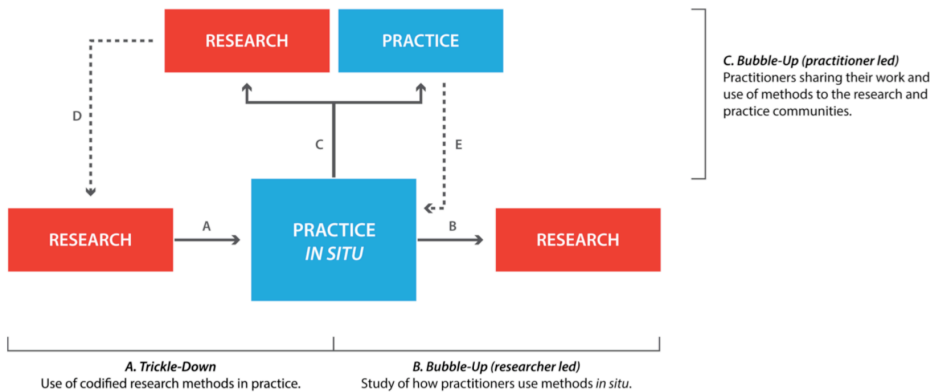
RESEARCH

PRACTICE

C. Bubble-Up (practitioner led)
Practitioners sharing their work and use of methods to the research and practice communities.

D

C

E

RESEARCH

A

PRACTICE
IN SITU

B

RESEARCH

A. Trickle-Down
Use of codified research methods in practice.

B. Bubble-Up (researcher led)
Study of how practitioners use methods in situ.